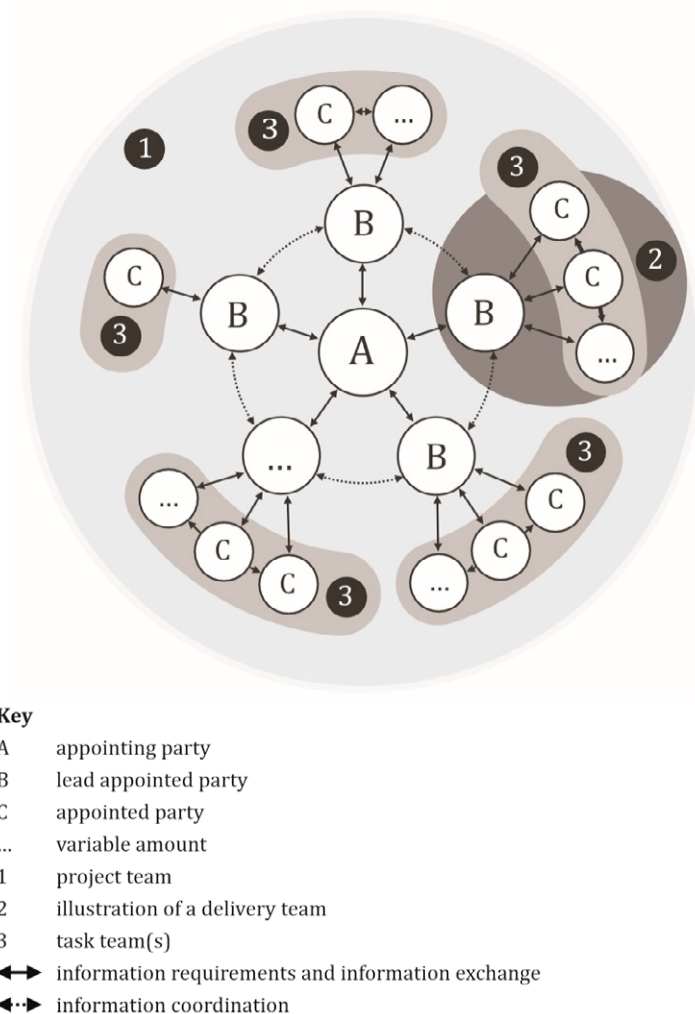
3 C ...

1

3 C C 2 ...

C B B A B

3

... B 3

... C

C C ...

C 3

Key

A appointing party

B lead appointed party

C appointed party

... variable amount

1 project team

2 illustration of a delivery team

3 task team(s)

↔ information requirements and information exchange

↔ information coordination